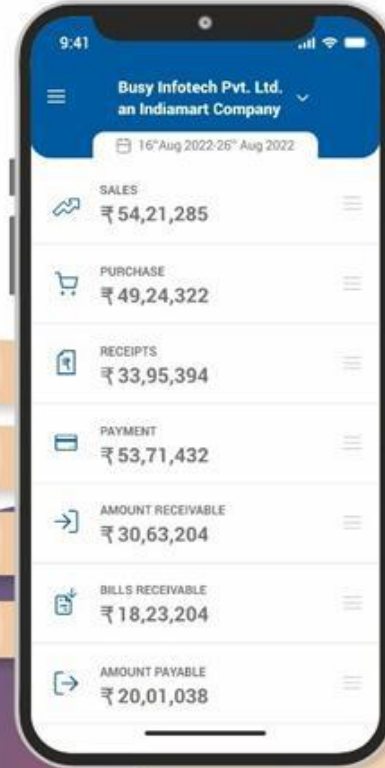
9:41

Busy Infotech Pvt. Ltd. an Indiamart Company

16th Aug 2022-26th Aug 2022

SALES
₹54,21,285

PURCHASE
₹49,24,322

RECEIPTS
₹33,95,394

PAYMENT
₹53,71,432

AMOUNT RECEIVABLE
₹30,63,204

BILLS RECEIVABLE
₹18,23,204

AMOUNT PAYABLE
₹20,01,038